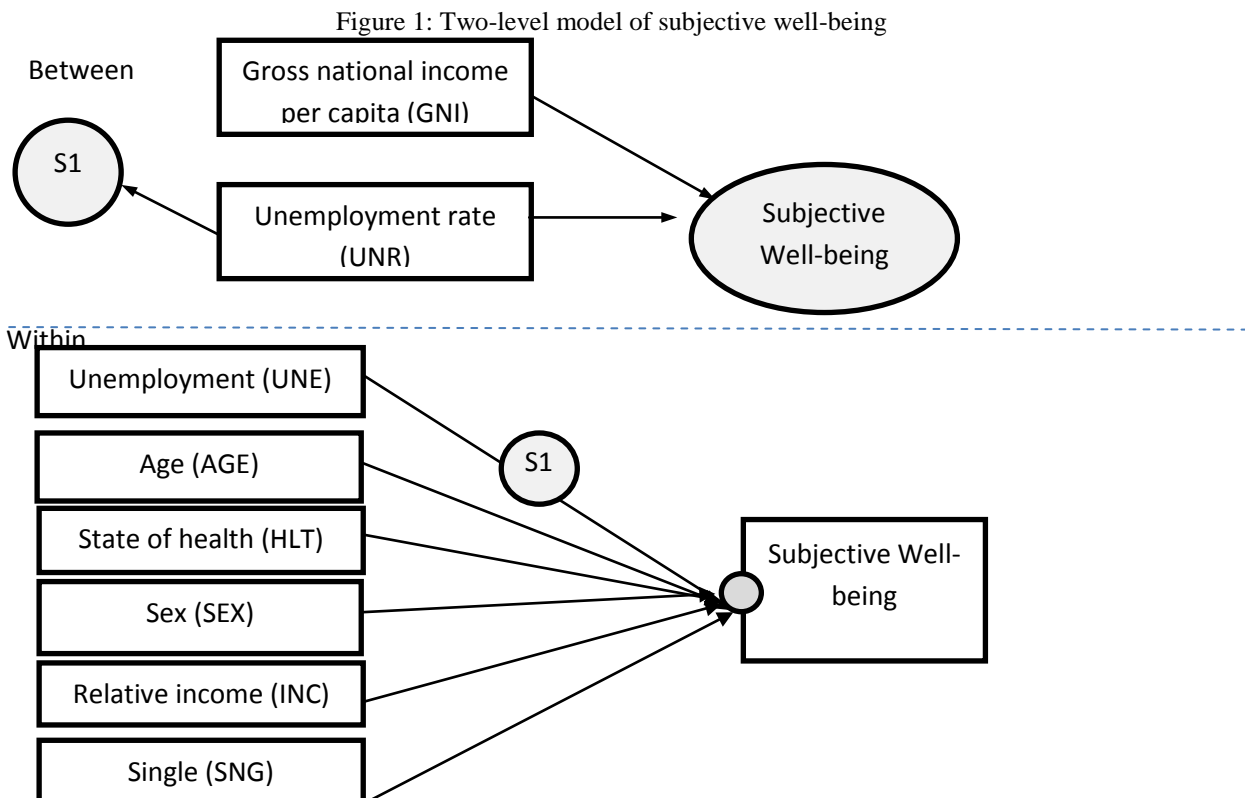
Figure 1: Two-level model of subjective well-being

Between

Gross national income per capita (GNI)

S1

Unemployment rate (UNR)

Subjective Well-being

Within

Unemployment (UNE)

Age (AGE)

S1

State of health (HLT)

Subjective Well-being

Sex (SEX)

Relative income (INC)

Single (SNG)